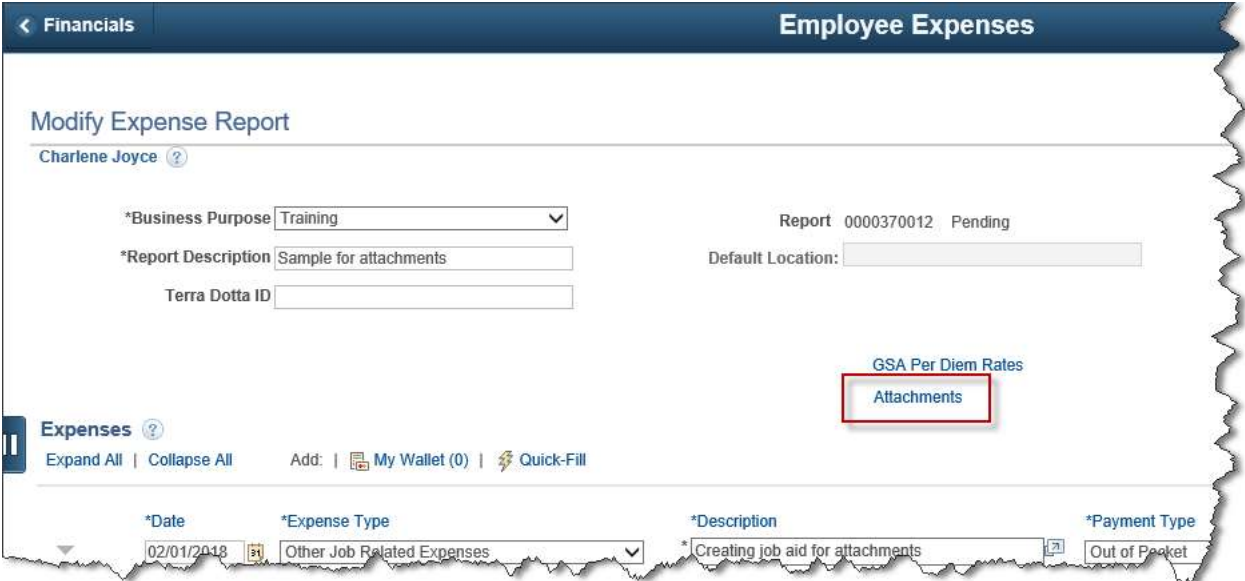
< Financials

Employee Expenses

Modify Expense Report

Charlene Joyce

*Business Purpose Training

*Report Description Sample for attachments

Terra Dotta ID

Report 0000370012 Pending

Default Location:

GSA Per Diem Rates

Attachments

Expenses

Expand All | Collapse All

Add: | My Wallet (0) | Quick-Fill

| *Date | *Expense Type | *Description | *Payment Type |
|---|---|---|---|
| 02/01/2018 | Other Job Related Expenses | Creating job aid for attachments | Out of Pocket |